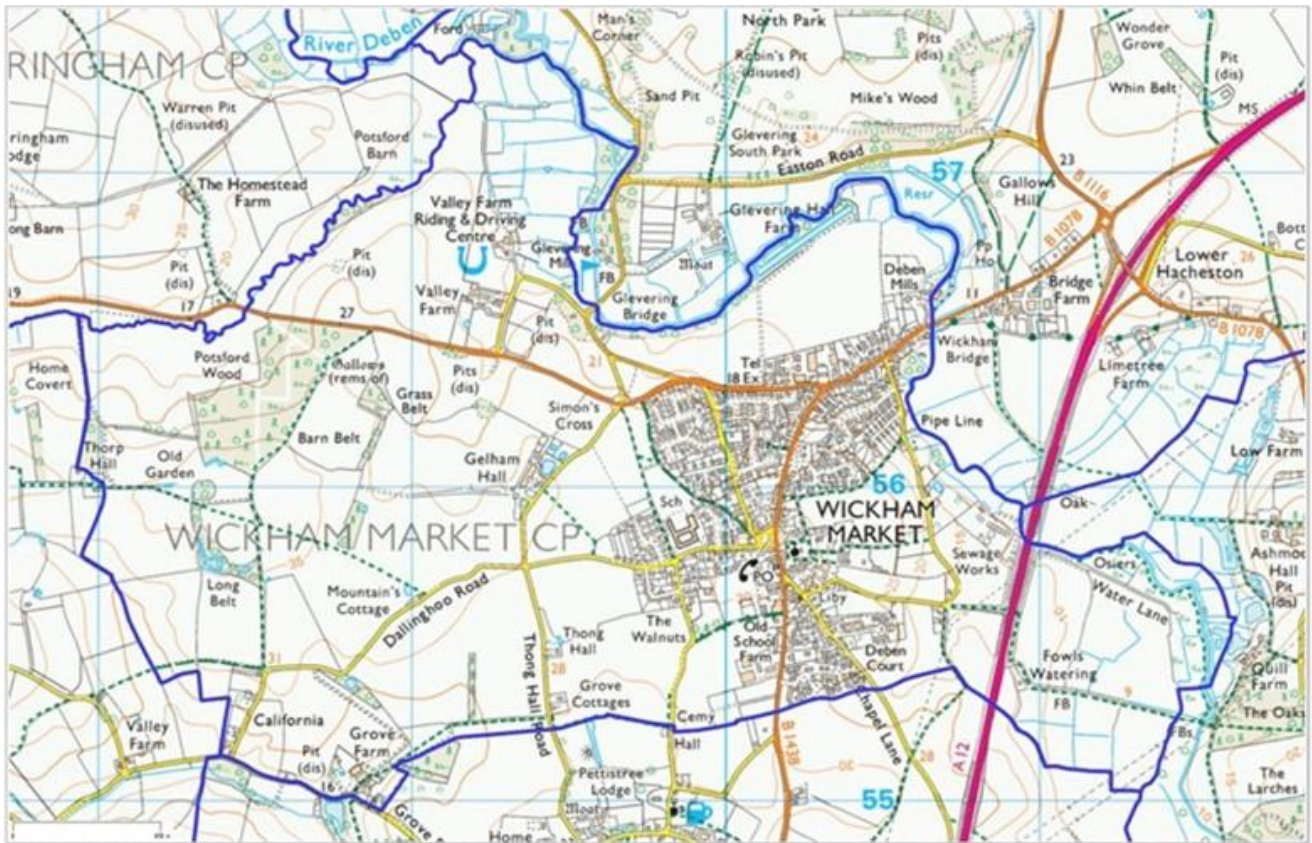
RINGHAM CP
River Deben
Ford
Man's Corner
North Park
Robin's Pit (disused)
Pits (dis)
Wonder Grove
Pit (dis)
Whin Belt
MS
Warren Pit (disused)
Sand Pit
Mike's Wood
ringham odge
Potsford Barn
Glevering South Park
Easton Road
57
23
Gallows Hill
B1116
The Homestead Farm
Resr
ong Barn
Valley Farm Riding & Driving Centre
Glevering Mill
FB
Moat
Glevering Hall Farm
B1078
Lower Hacheston
Bott C
Pit (dis)
Pit (dis)
Glevering Bridge
Deben Mills
Pp Ho
Bridge Farm
19
17
27
Valley Farm
Pit (dis)
11
B1078
Home Covert
Potsford Wood
Gallows (rems of)
Pits (dis)
Grass Belt
21
Tel Ex
18
Wickham Bridge
Limetree Farm
Simon's Cross
Pipe Line
Thorp Hall
Old Garden
Barn Belt
Gelham Hall
56
Low Farm
Sch
WICKHAM MARKET
Oak
WICKHAM MARKET CP
Sewage Works
Ashmoo Hall Pit (dis)
PO
Osiers
Long Belt
Mountain's Cottage
Dallinghoo Road
Liby
Water Lane
Thong Hall
The Walnuts
Old School Farm
Deben Court
Quill Farm
31
28
Fowls Watering
FB
The Oaks
Valley Farm
California
Grove Cottages
Thong Hall Road
Cemy
Hall
Chapel Lane
B1438
A12
Grove Farm
Pit (dis)
16
Pettistree Lodge
Moat
55
The Larches
Grove
Home